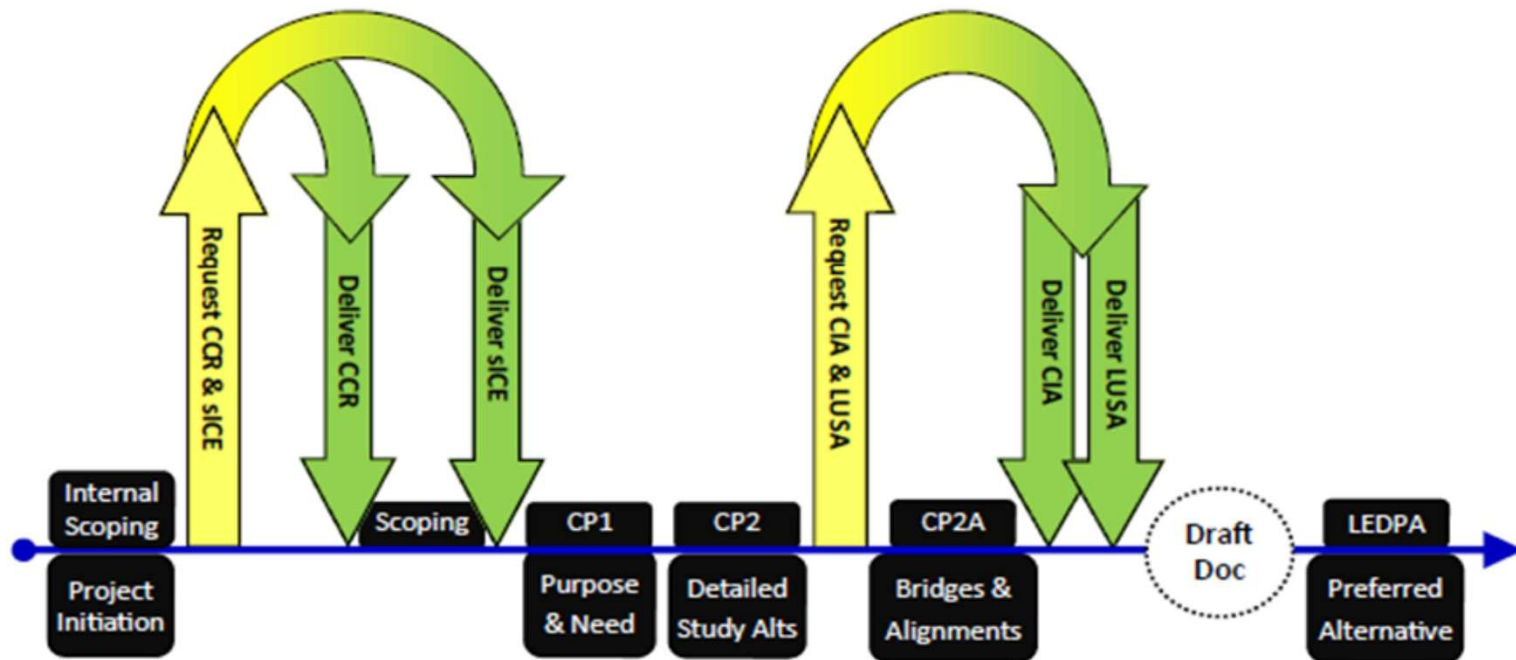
Request CCR & sICE

Deliver CCR

Deliver sICE

Request CIA & LUSA

Deliver CIA

Deliver LUSA

Internal Scoping

Project Initiation

Scoping

CP1

Purpose & Need

CP2

Detailed Study Alts

CP2A

Bridges & Alignments

Draft Doc

LEDPA

Preferred Alternative